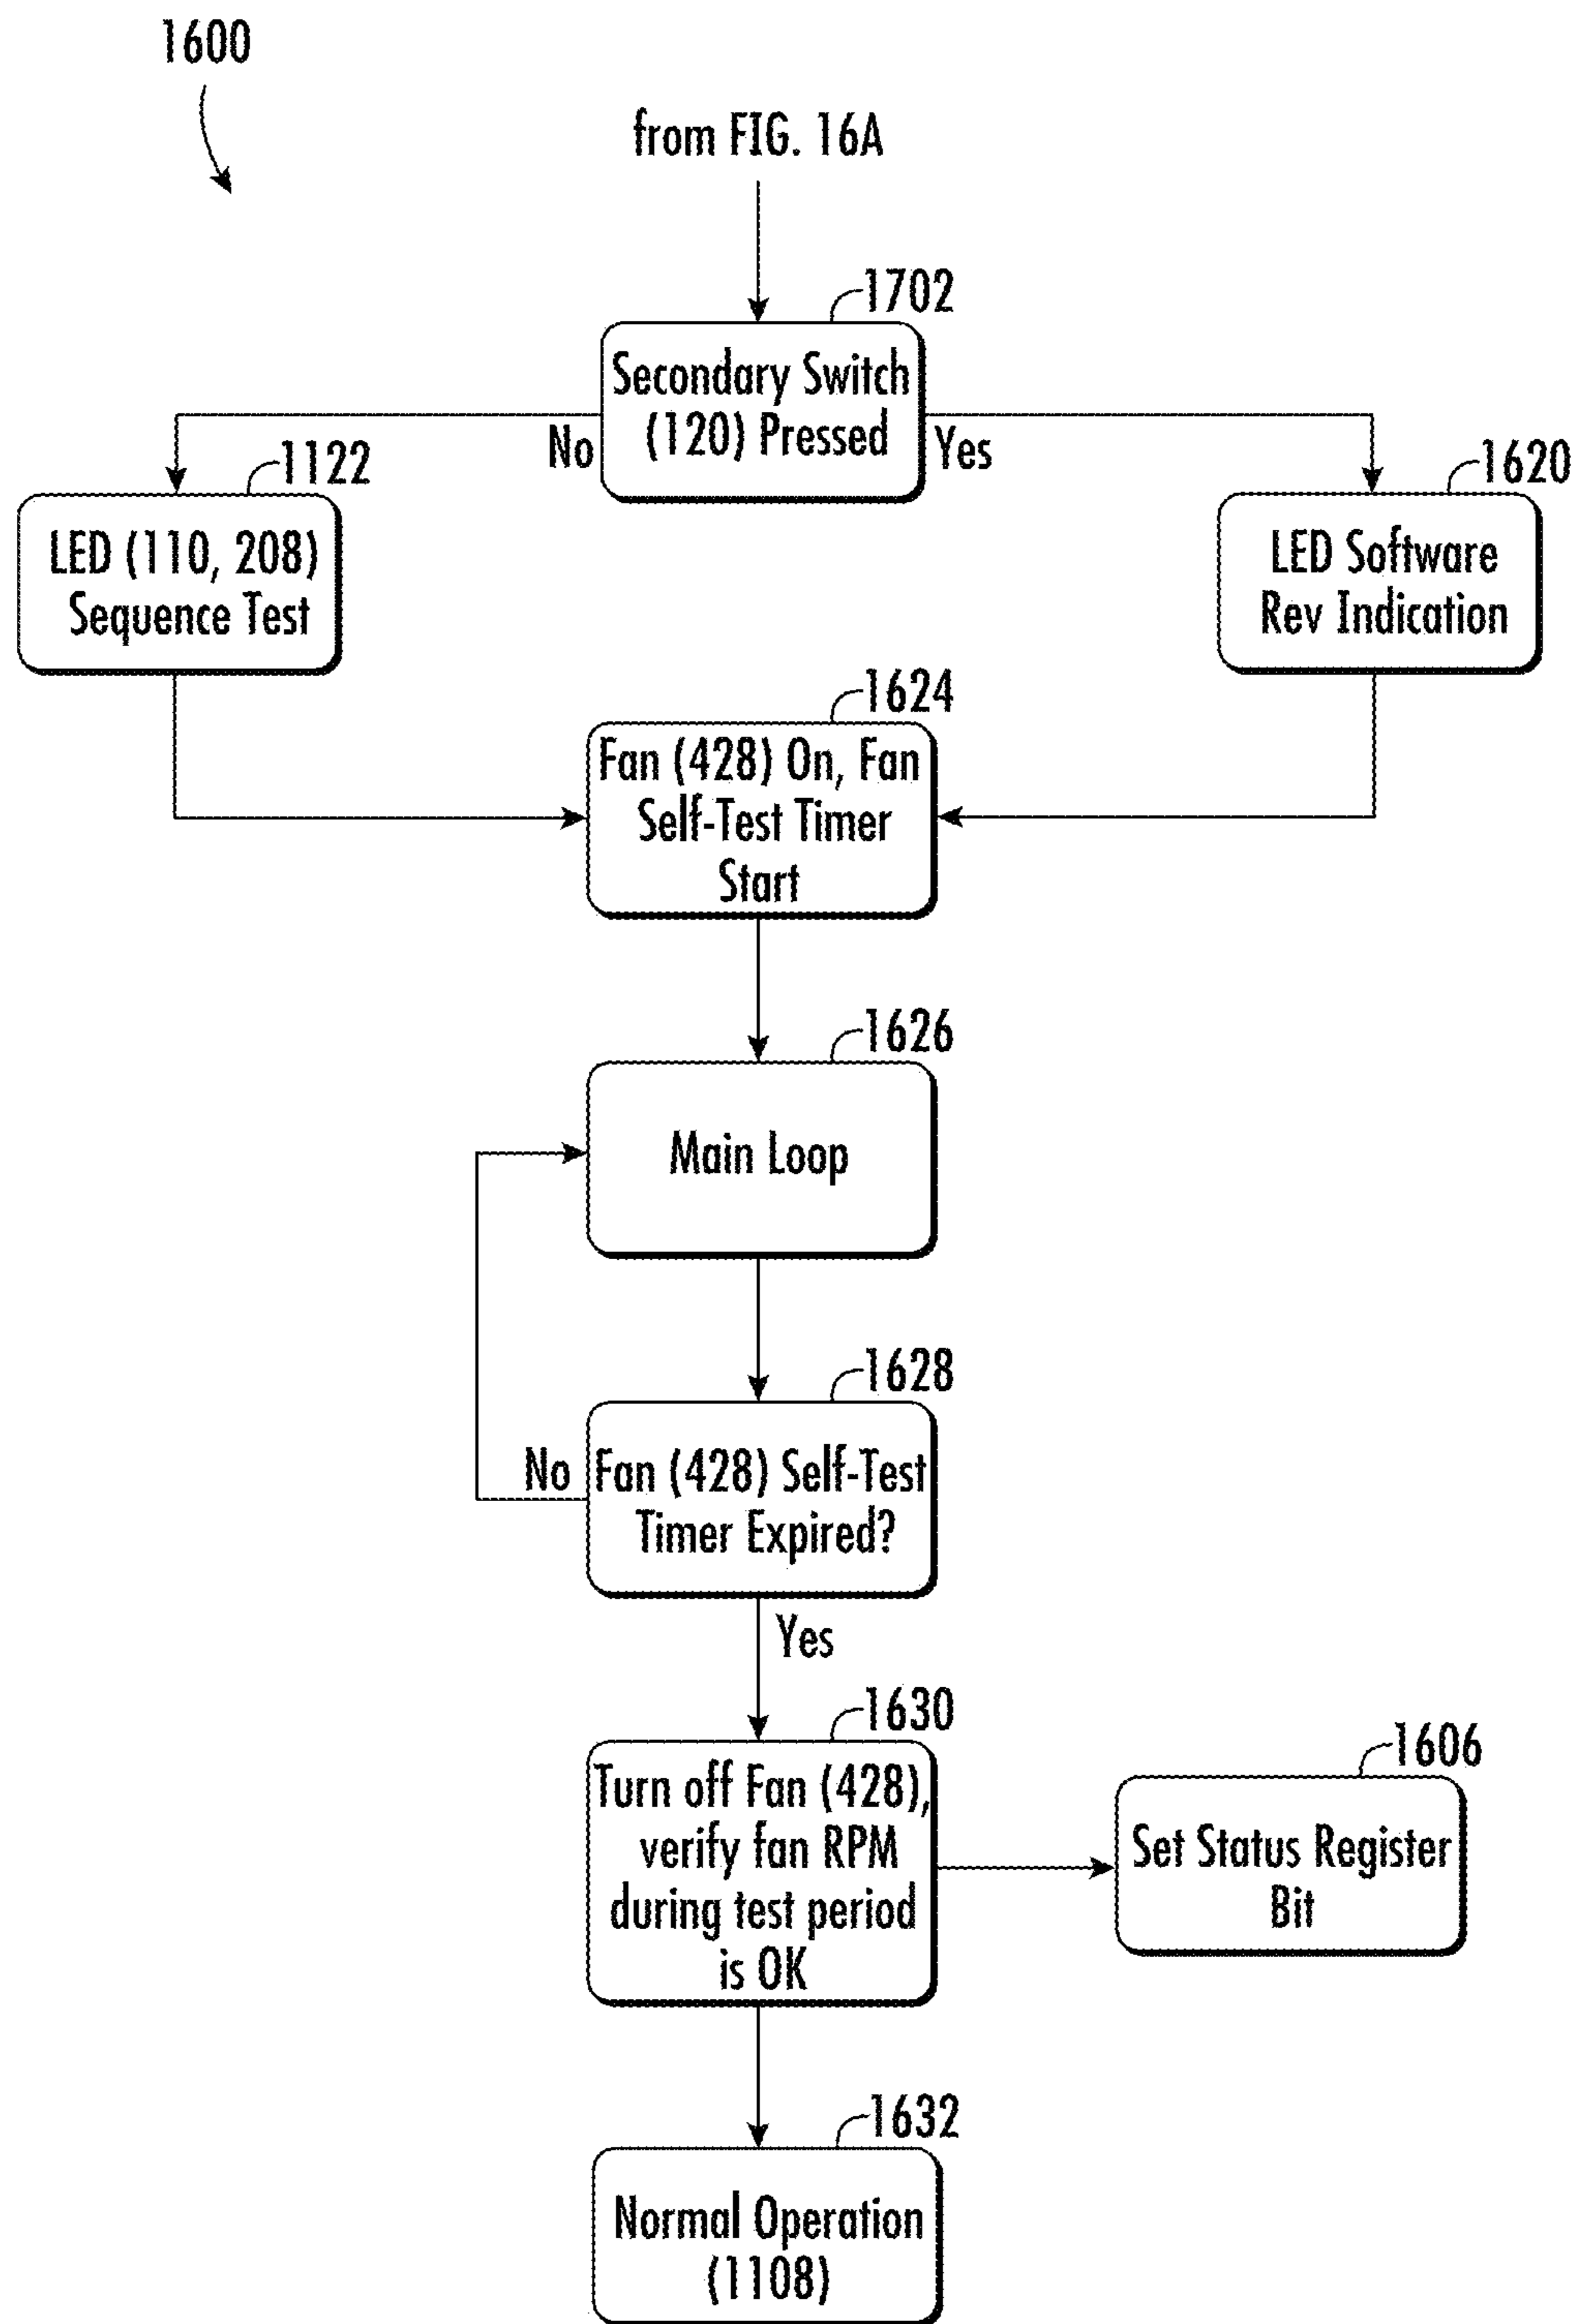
1600

from FIG. 16A

1702

Secondary Switch (120) Pressed

No

Yes

1122

LED (110, 208) Sequence Test

1620

LED Software Rev Indication

1624

Fan (428) On, Fan Self-Test Timer Start

1626

Main Loop

1628

No

Fan (428) Self-Test Timer Expired?

Yes

1630

Turn off Fan (428), verify fan RPM during test period is OK

1606

Set Status Register Bit

1632

Normal Operation (1108)